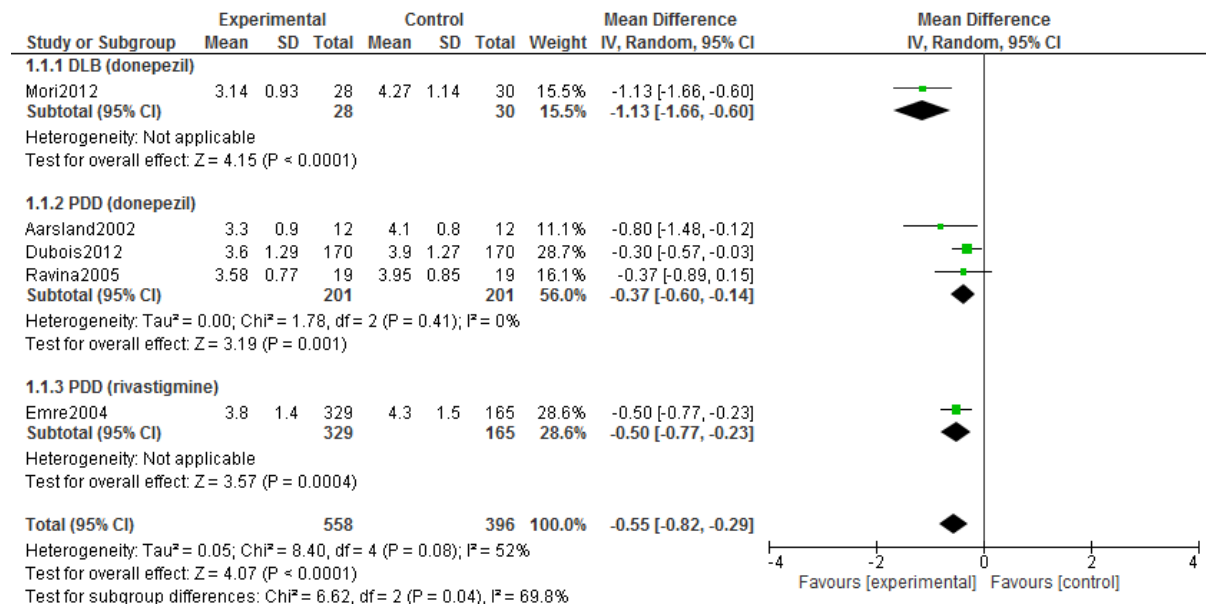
| Study or Subgroup | Experimental Mean | Experimental SD | Experimental Total | Control Mean | Control SD | Control Total | Weight | Mean Difference IV, Random, 95% CI |
|---|---|---|---|---|---|---|---|---|
| **1.1.1 DLB (donepezil)** | | | | | | | | |
| Mori2012 | 3.14 | 0.93 | 28 | 4.27 | 1.14 | 30 | 15.5% | -1.13 [-1.66, -0.60] |
| **Subtotal (95% CI)** | | | **28** | | | **30** | **15.5%** | **-1.13 [-1.66, -0.60]** |
| Heterogeneity: Not applicable | | | | | | | | |
| Test for overall effect: Z = 4.15 (P < 0.0001) | | | | | | | | |
| **1.1.2 PDD (donepezil)** | | | | | | | | |
| Aarsland2002 | 3.3 | 0.9 | 12 | 4.1 | 0.8 | 12 | 11.1% | -0.80 [-1.48, -0.12] |
| Dubois2012 | 3.6 | 1.29 | 170 | 3.9 | 1.27 | 170 | 28.7% | -0.30 [-0.57, -0.03] |
| Ravina2005 | 3.58 | 0.77 | 19 | 3.95 | 0.85 | 19 | 16.1% | -0.37 [-0.89, 0.15] |
| **Subtotal (95% CI)** | | | **201** | | | **201** | **56.0%** | **-0.37 [-0.60, -0.14]** |
| Heterogeneity: Tau² = 0.00; Chi² = 1.78, df = 2 (P = 0.41); I² = 0% | | | | | | | | |
| Test for overall effect: Z = 3.19 (P = 0.001) | | | | | | | | |
| **1.1.3 PDD (rivastigmine)** | | | | | | | | |
| Emre2004 | 3.8 | 1.4 | 329 | 4.3 | 1.5 | 165 | 28.6% | -0.50 [-0.77, -0.23] |
| **Subtotal (95% CI)** | | | **329** | | | **165** | **28.6%** | **-0.50 [-0.77, -0.23]** |
| Heterogeneity: Not applicable | | | | | | | | |
| Test for overall effect: Z = 3.57 (P = 0.0004) | | | | | | | | |
| **Total (95% CI)** | | | **558** | | | **396** | **100.0%** | **-0.55 [-0.82, -0.29]** |

Heterogeneity: Tau² = 0.05; Chi² = 8.40, df = 4 (P = 0.08); I² = 52%
Test for overall effect: Z = 4.07 (P < 0.0001)
Test for subgroup differences: Chi² = 6.62, df = 2 (P = 0.04), I² = 69.8%

Mean Difference
IV, Random, 95% CI

-4 -2 0 2 4
Favours [experimental] Favours [control]